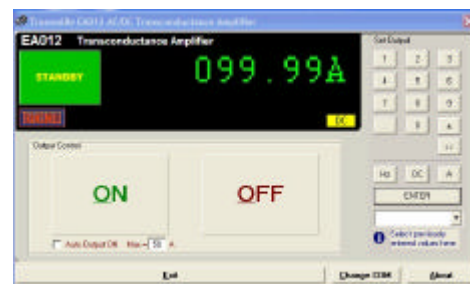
Transmille EA012 AC/DC Transconductance Amplifier

EA012 Transconductance Amplifier

STANDBY

099.99A

TRANSMILLE

DC

Set Output

1 2 3

4 5 6

7 8 9

. 0 +/-

<<

Hz DC A

ENTER

Select previously entered values here

Output Control

ON

OFF

Auto Output ON Max = 50 A

Exit

Change COM

About